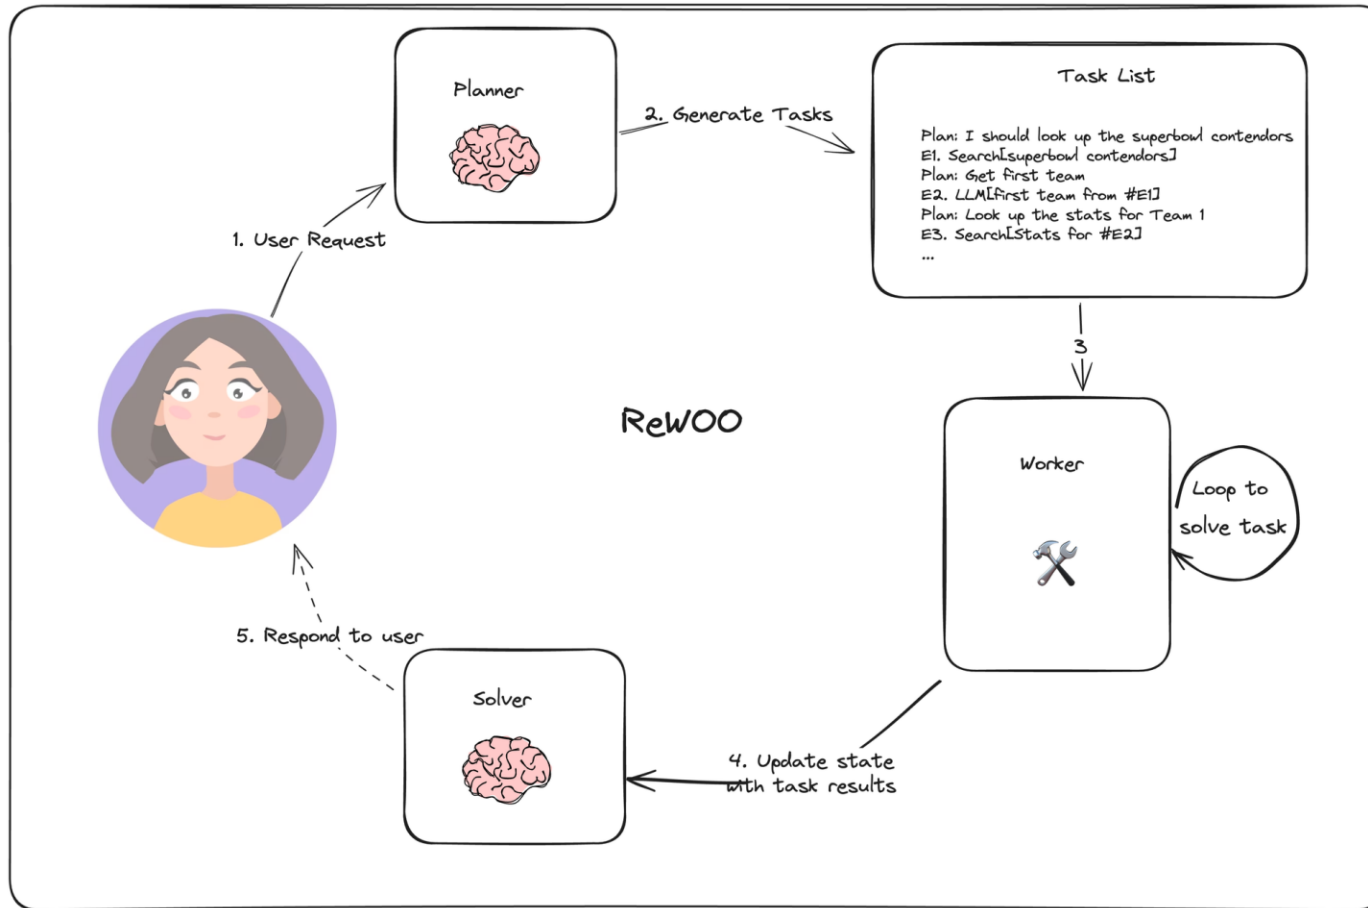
Planner

2. Generate Tasks

Task List

Plan: I should look up the superbowl contendors
E1. Search[superbowl contendors]
Plan: Get first team
E2. LLM[first team from #E1]
Plan: Look up the stats for Team 1
E3. Search[Stats for #E2]
...

1. User Request

3

ReWOO

Worker

Loop to solve task

5. Respond to user

Solver

4. Update state with task results